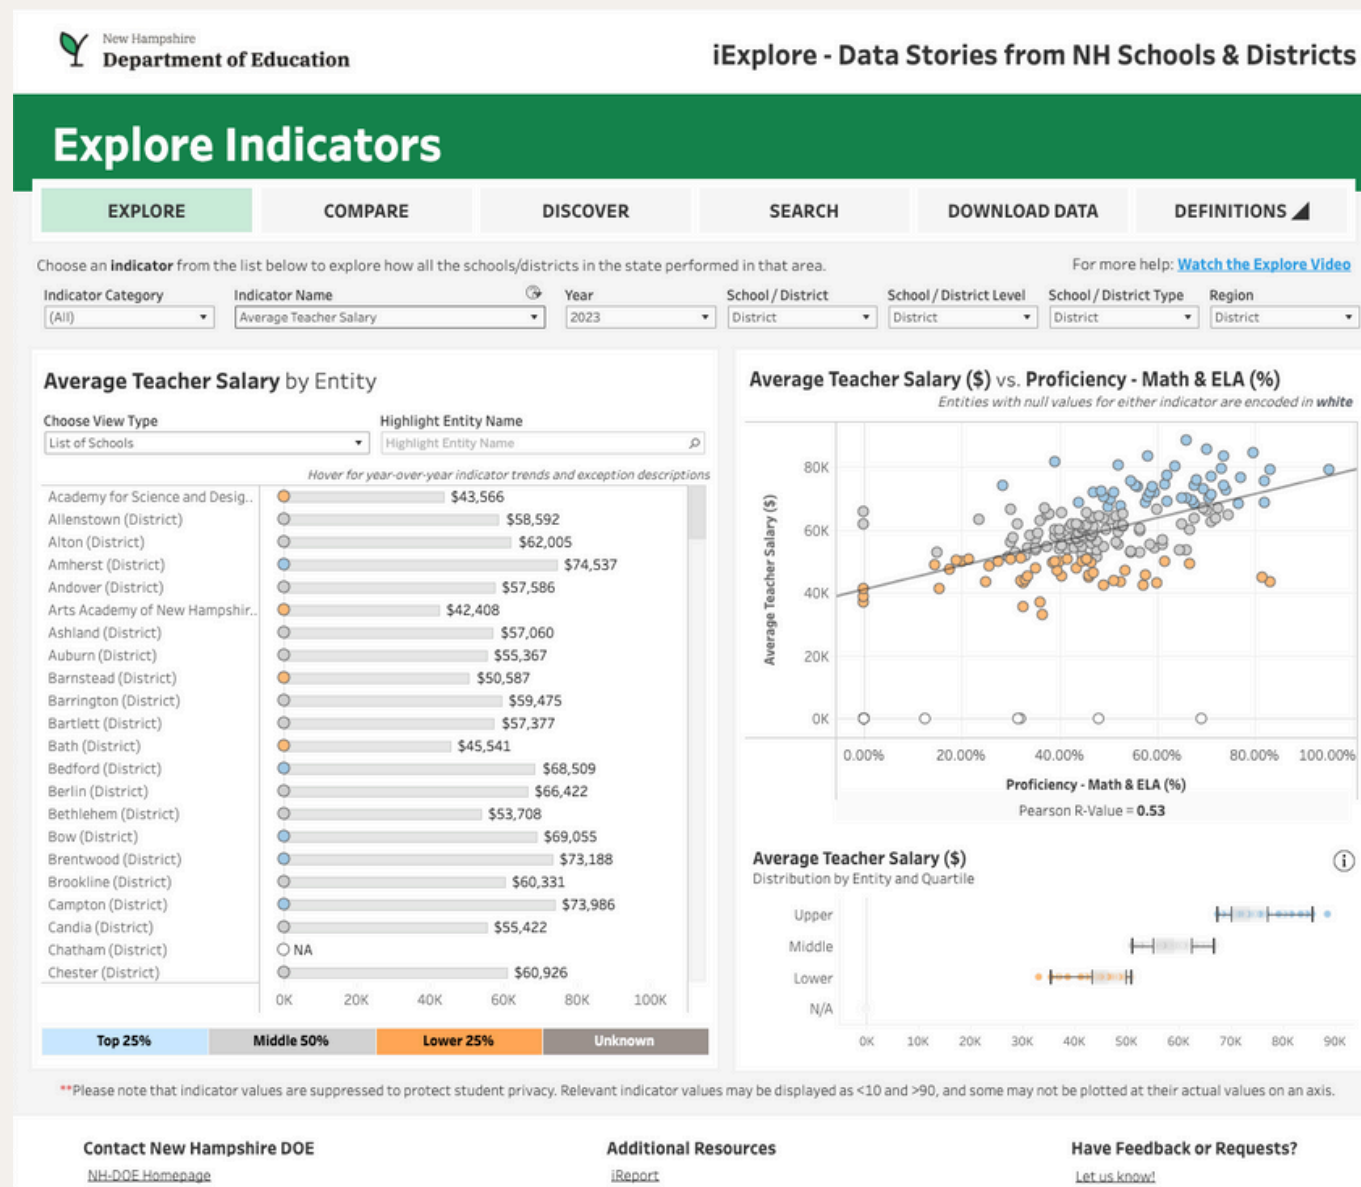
New Hampshire
Department of Education

iExplore - Data Stories from NH Schools & Districts

Explore Indicators

EXPLORE | COMPARE | DISCOVER | SEARCH | DOWNLOAD DATA | DEFINITIONS

Choose an **indicator** from the list below to explore how all the schools/districts in the state performed in that area.

For more help: Watch the Explore Video

Indicator Category (All)
Indicator Name Average Teacher Salary
Year 2023
School / District District
School / District Level District
School / District Type District
Region District

**Average Teacher Salary** by Entity

Choose View Type
List of Schools

Highlight Entity Name
Highlight Entity Name

Hover for year-over-year indicator trends and exception descriptions

| Entity | Salary |
|---|---|
| Academy for Science and Desig.. | $43,566 |
| Allenstown (District) | $58,592 |
| Alton (District) | $62,005 |
| Amherst (District) | $74,537 |
| Andover (District) | $57,586 |
| Arts Academy of New Hampshir.. | $42,408 |
| Ashland (District) | $57,060 |
| Auburn (District) | $55,367 |
| Barnstead (District) | $50,587 |
| Barrington (District) | $59,475 |
| Bartlett (District) | $57,377 |
| Bath (District) | $45,541 |
| Bedford (District) | $68,509 |
| Berlin (District) | $66,422 |
| Bethlehem (District) | $53,708 |
| Bow (District) | $69,055 |
| Brentwood (District) | $73,188 |
| Brookline (District) | $60,331 |
| Campton (District) | $73,986 |
| Candia (District) | $55,422 |
| Chatham (District) | NA |
| Chester (District) | $60,926 |

0K 20K 40K 60K 80K 100K

Top 25% | Middle 50% | Lower 25% | Unknown

**Average Teacher Salary ($)** vs. **Proficiency - Math & ELA (%)**
Entities with null values for either indicator are encoded in white

Average Teacher Salary ($)
80K 60K 40K 20K 0K
0.00% 20.00% 40.00% 60.00% 80.00% 100.00%
Proficiency - Math & ELA (%)
Pearson R-Value = 0.53

**Average Teacher Salary ($)**
Distribution by Entity and Quartile
Upper
Middle
Lower
N/A
0K 10K 20K 30K 40K 50K 60K 70K 80K 90K

**Please note that indicator values are suppressed to protect student privacy. Relevant indicator values may be displayed as <10 and >90, and some may not be plotted at their actual values on an axis.

Contact New Hampshire DOE
NH-DOE Homepage

Additional Resources
iReport

Have Feedback or Requests?
Let us know!